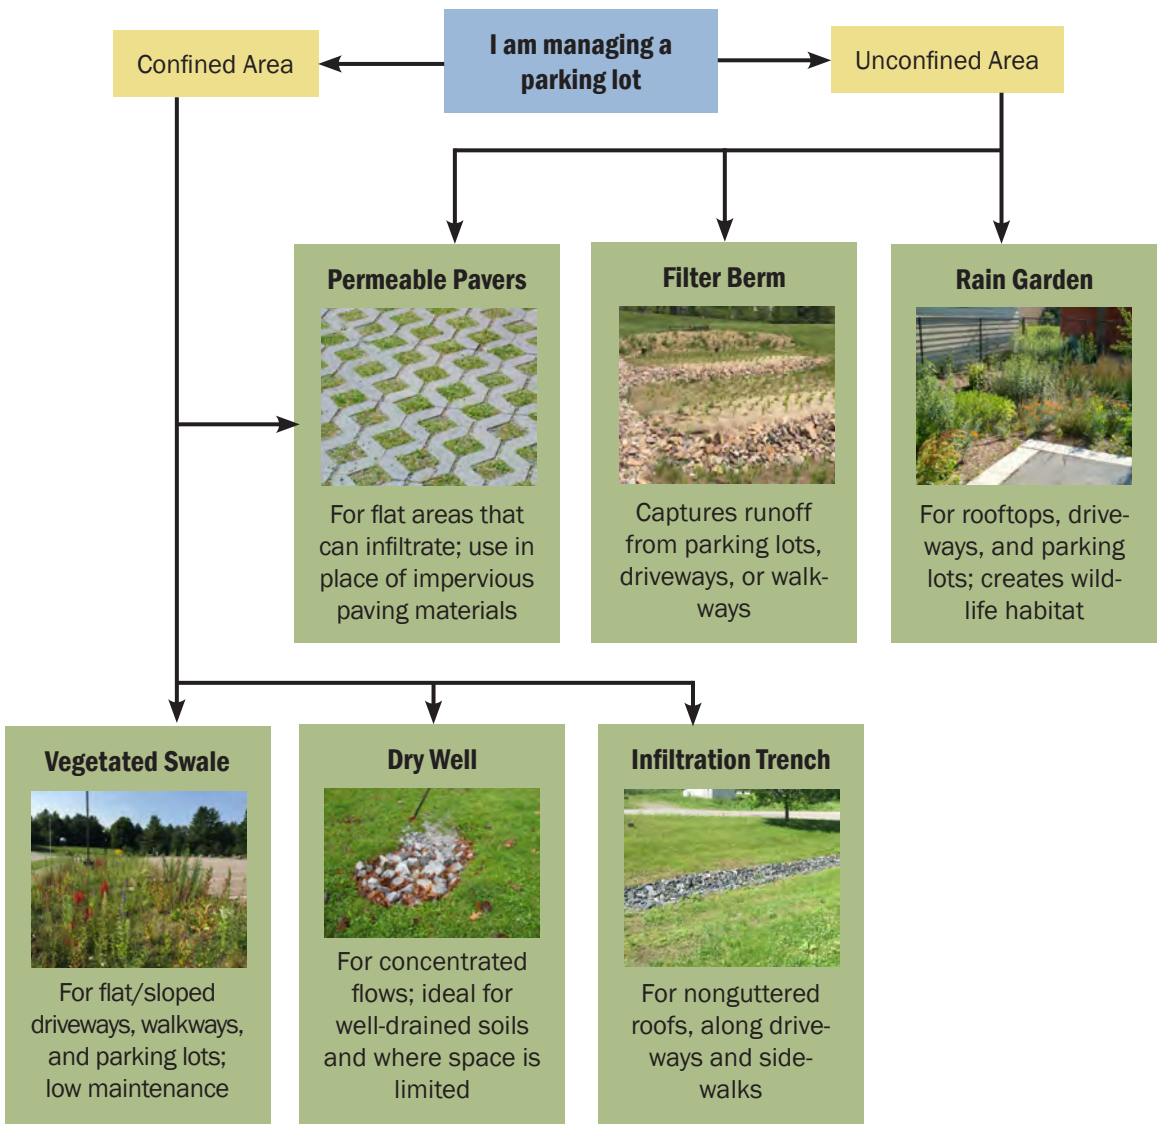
I am managing a parking lot

Confined Area

Unconfined Area

Permeable Pavers

For flat areas that can infiltrate; use in place of impervious paving materials

Filter Berm

Captures runoff from parking lots, driveways, or walkways

Rain Garden

For rooftops, driveways, and parking lots; creates wildlife habitat

Vegetated Swale

For flat/sloped driveways, walkways, and parking lots; low maintenance

Dry Well

For concentrated flows; ideal for well-drained soils and where space is limited

Infiltration Trench

For nonguttered roofs, along driveways and sidewalks